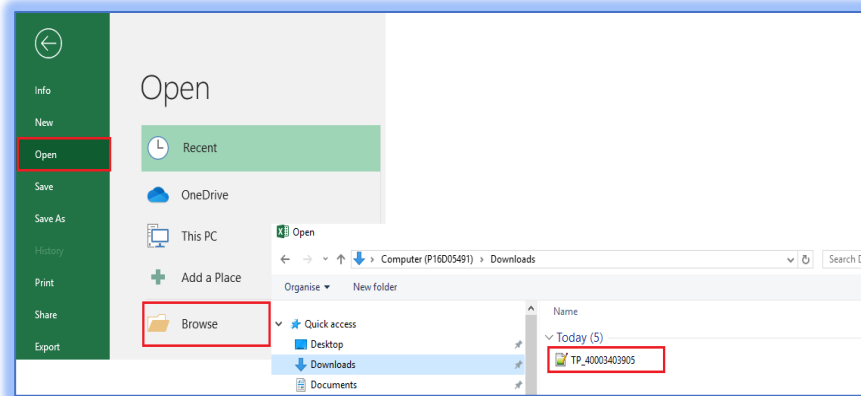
Info

New

Open

Save

Save As

History

Print

Share

Export

Open

Recent

OneDrive

This PC

Add a Place

Browse

Open

Computer (P16D05491) › Downloads

Search D

Organise ▾

New folder

Quick access

Desktop

Downloads

Documents

Name

Today (5)

TP_40003403905